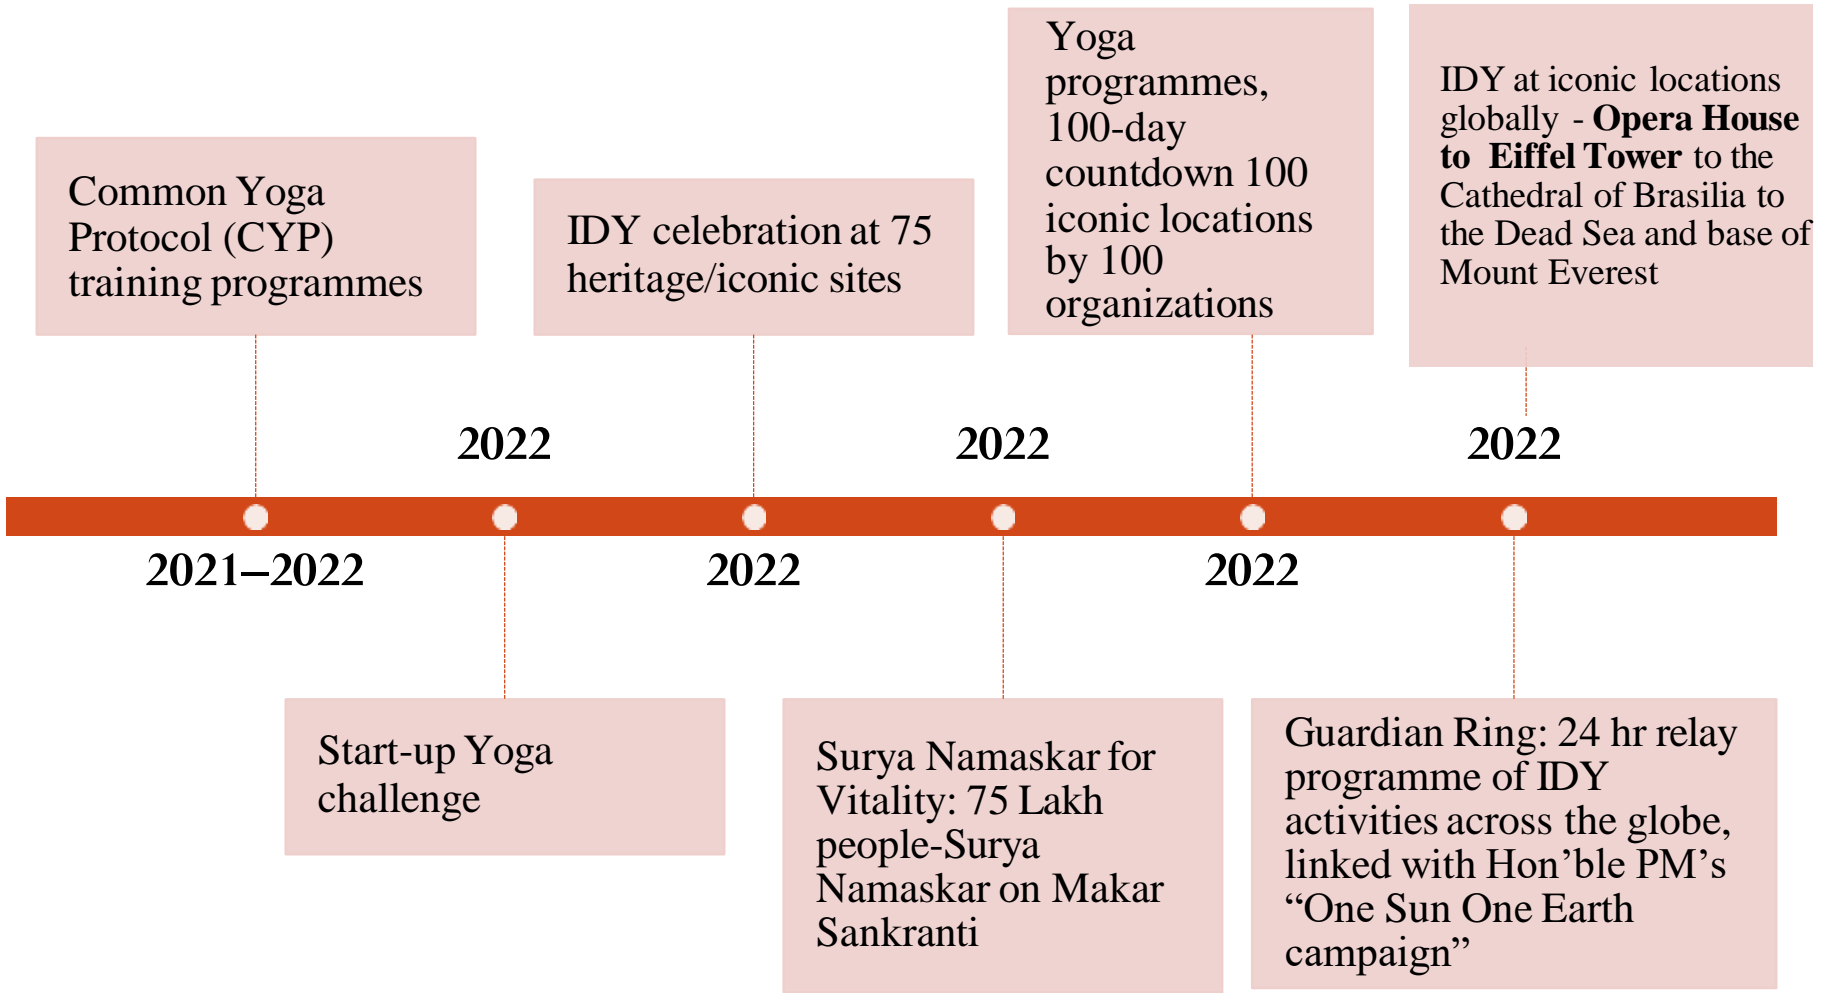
Common Yoga Protocol (CYP) training programmes

IDY celebration at 75 heritage/iconic sites

Yoga programmes, 100-day countdown 100 iconic locations by 100 organizations

IDY at iconic locations globally - **Opera House to Eiffel Tower** to the Cathedral of Brasilia to the Dead Sea and base of Mount Everest

2022

2022

2022

2021–2022

2022

2022

Start-up Yoga challenge

Surya Namaskar for Vitality: 75 Lakh people-Surya Namaskar on Makar Sankranti

Guardian Ring: 24 hr relay programme of IDY activities across the globe, linked with Hon’ble PM’s “One Sun One Earth campaign”